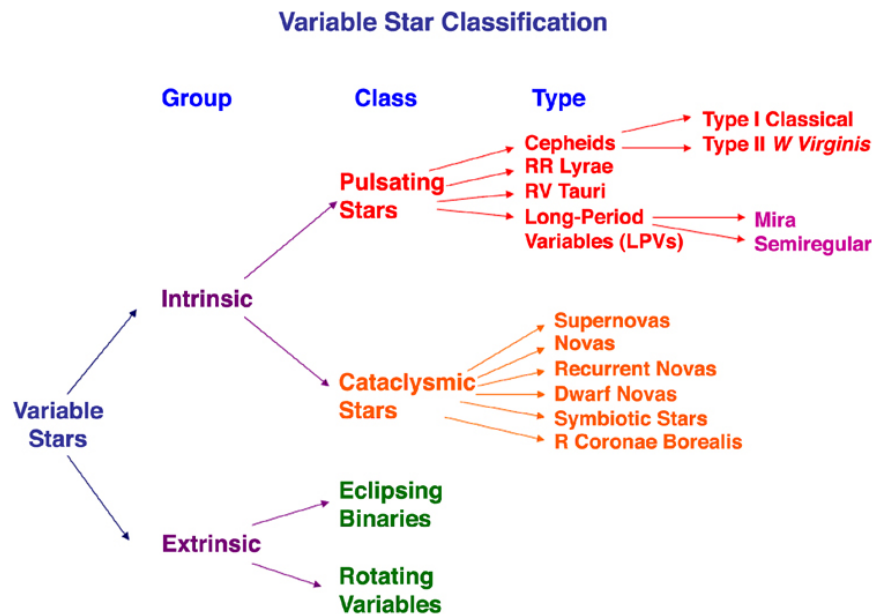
Variable Star Classification

Group

Class

Type

Variable Stars

Intrinsic

Extrinsic

Pulsating Stars

Cepheids

RR Lyrae

RV Tauri

Long-Period Variables (LPVs)

Type I Classical

Type II *W Virginis*

Mira

Semiregular

Cataclysmic Stars

Supernovas

Novas

Recurrent Novas

Dwarf Novas

Symbiotic Stars

R Coronae Borealis

Eclipsing Binaries

Rotating Variables